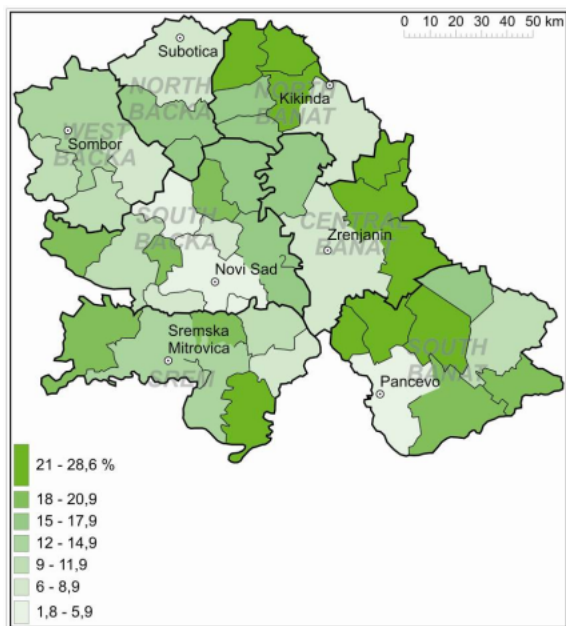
0 10 20 30 40 50 km

Subotica
NORTH BACKA
NORTH BANAT
Kikinda
WEST BACKA
Sombor
SOUTH BACKA
CENTRAL BANAT
Zrenjanin
Novi Sad
Sremska Mitrovica
SREM
SOUTH BANAT
Pancevo

21 - 28,6 %
18 - 20,9
15 - 17,9
12 - 14,9
9 - 11,9
6 - 8,9
1,8 - 5,9